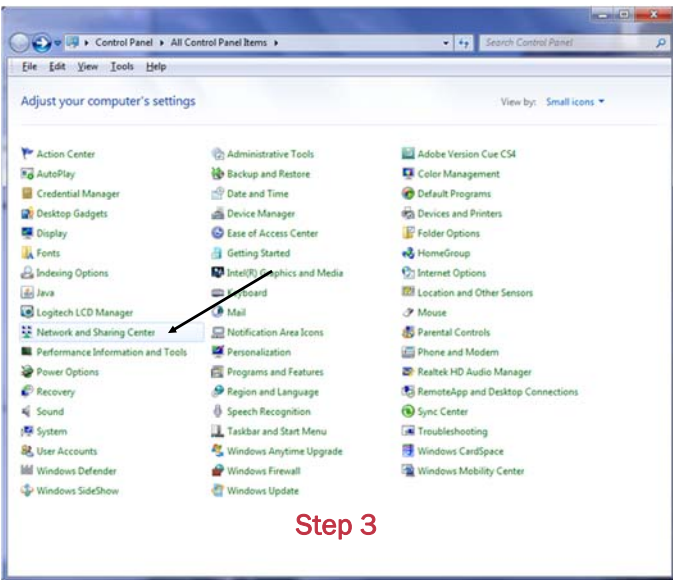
Control Panel ▸ All Control Panel Items ▸

Search Control Panel

File Edit View Tools Help

Adjust your computer's settings

View by: Small icons ▾

Action Center
AutoPlay
Credential Manager
Desktop Gadgets
Display
Fonts
Indexing Options
Java
Logitech LCD Manager
Network and Sharing Center
Performance Information and Tools
Power Options
Recovery
Sound
System
User Accounts
Windows Defender
Windows SideShow

Administrative Tools
Backup and Restore
Date and Time
Device Manager
Ease of Access Center
Getting Started
Intel(R) Graphics and Media
Keyboard
Mail
Notification Area Icons
Personalization
Programs and Features
Region and Language
Speech Recognition
Taskbar and Start Menu
Windows Anytime Upgrade
Windows Firewall
Windows Update

Adobe Version Cue CS4
Color Management
Default Programs
Devices and Printers
Folder Options
HomeGroup
Internet Options
Location and Other Sensors
Mouse
Parental Controls
Phone and Modem
Realtek HD Audio Manager
RemoteApp and Desktop Connections
Sync Center
Troubleshooting
Windows CardSpace
Windows Mobility Center

Step 3